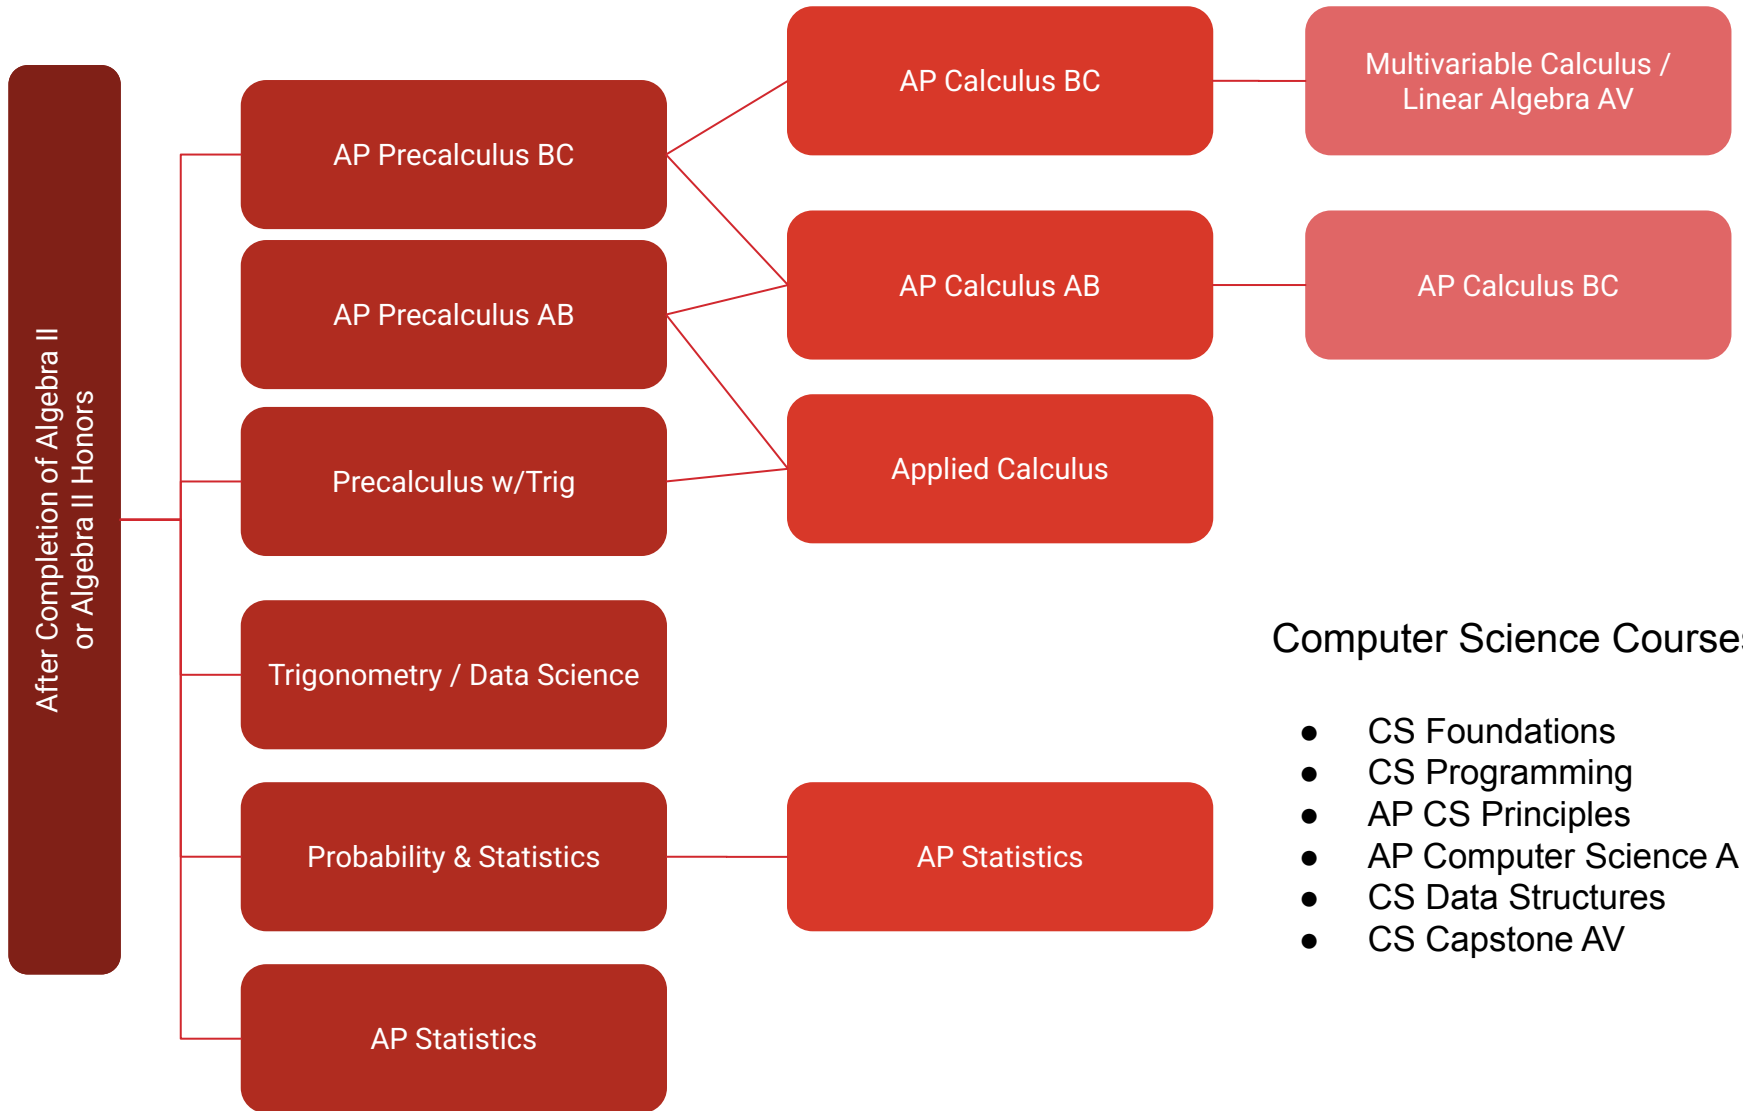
After Completion of Algebra II or Algebra II Honors

AP Precalculus BC

AP Precalculus AB

Precalculus w/Trig

Trigonometry / Data Science

Probability & Statistics

AP Statistics

AP Calculus BC

AP Calculus AB

Applied Calculus

AP Statistics

Multivariable Calculus / Linear Algebra AV

AP Calculus BC

Computer Science Course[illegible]

- CS Foundations
- CS Programming
- AP CS Principles
- AP Computer Science A
- CS Data Structures
- CS Capstone AV